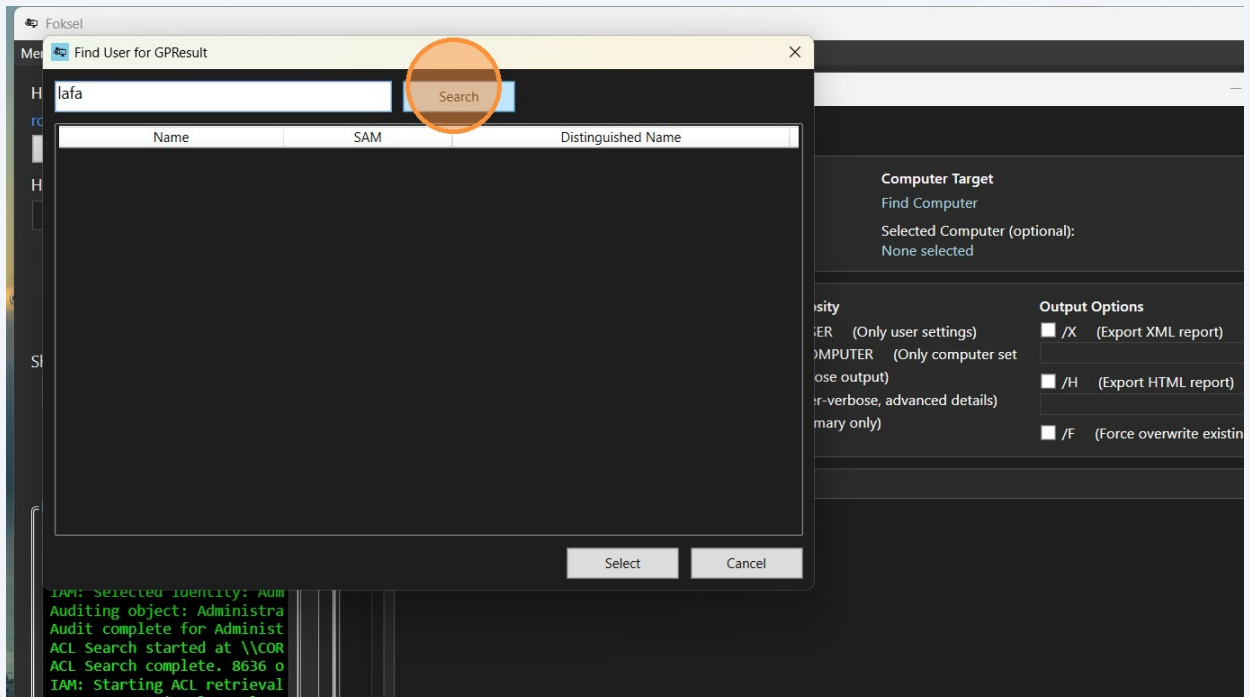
Foksel

Find User for GPResult

lafa

Search

| Name | SAM | Distinguished Name |
|---|---|---|

Select

Cancel

Computer Target

Find Computer

Selected Computer (optional):

None selected

osity

SER (Only user settings)

OMPUTER (Only computer set

ose output)

er-verbose, advanced details)

mary only)

Output Options

/X (Export XML report)

/H (Export HTML report)

/F (Force overwrite existin

IAM: Selected identity: Adm
Auditing object: Administra
Audit complete for Administ
ACL Search started at \\COR
ACL Search complete. 8636 o
IAM: Starting ACL retrieval